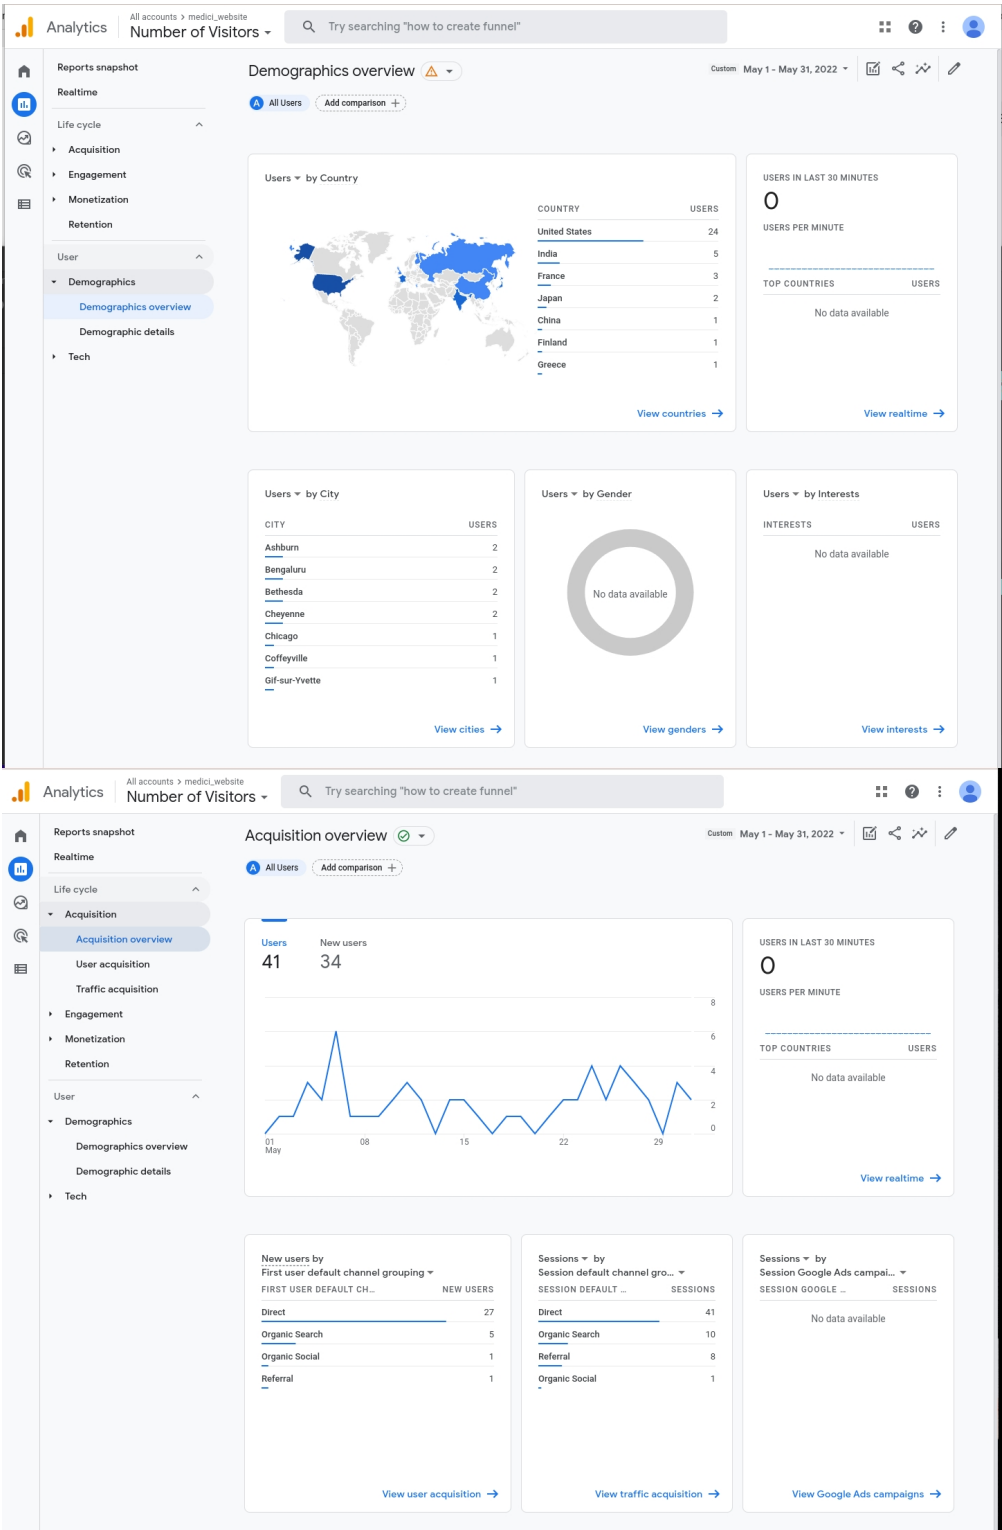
Analytics All accounts > medici_website
Number of Visitors

Try searching "how to create funnel"

Reports snapshot
Realtime
Life cycle
Acquisition
Engagement
Monetization
Retention
User
Demographics
Demographics overview
Demographic details
Tech

Demographics overview
A All Users
Add comparison +
Custom May 1 - May 31, 2022

Users by Country

| COUNTRY | USERS |
|---|---|
| United States | 24 |
| India | 5 |
| France | 3 |
| Japan | 2 |
| China | 1 |
| Finland | 1 |
| Greece | 1 |

View countries →

USERS IN LAST 30 MINUTES
0
USERS PER MINUTE
TOP COUNTRIES USERS
No data available
View realtime →

Users by City

| CITY | USERS |
|---|---|
| Ashburn | 2 |
| Bengaluru | 2 |
| Bethesda | 2 |
| Cheyenne | 2 |
| Chicago | 1 |
| Coffeyville | 1 |
| Gif-sur-Yvette | 1 |

View cities →

Users by Gender
No data available
View genders →

Users by Interests
INTERESTS USERS
No data available
View interests →

Analytics All accounts > medici_website
Number of Visitors

Try searching "how to create funnel"

Reports snapshot
Realtime
Life cycle
Acquisition
Acquisition overview
User acquisition
Traffic acquisition
Engagement
Monetization
Retention
User
Demographics
Demographics overview
Demographic details
Tech

Acquisition overview
A All Users
Add comparison +
Custom May 1 - May 31, 2022

Users
41
New users
34

8
6
4
2
0
01 May
08
15
22
29

USERS IN LAST 30 MINUTES
0
USERS PER MINUTE
TOP COUNTRIES USERS
No data available
View realtime →

New users by
First user default channel grouping

| FIRST USER DEFAULT CH... | NEW USERS |
|---|---|
| Direct | 27 |
| Organic Search | 5 |
| Organic Social | 1 |
| Referral | 1 |

View user acquisition →

Sessions by
Session default channel gro...

| SESSION DEFAULT ... | SESSIONS |
|---|---|
| Direct | 41 |
| Organic Search | 10 |
| Referral | 8 |
| Organic Social | 1 |

View traffic acquisition →

Sessions by
Session Google Ads campai...
SESSION GOOGLE ... SESSIONS
No data available
View Google Ads campaigns →